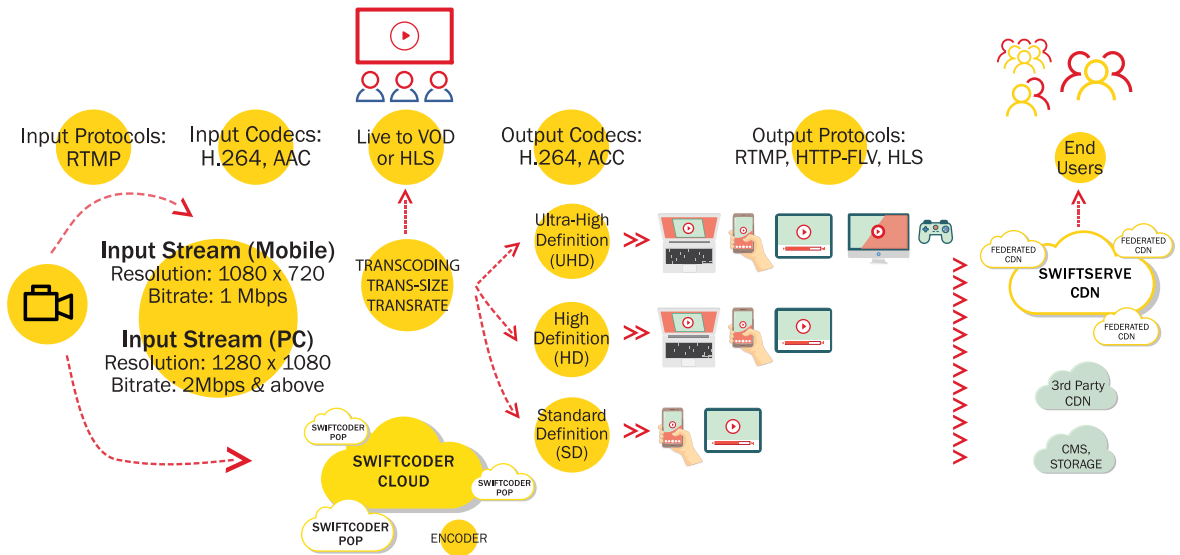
Input Protocols: RTMP

Input Codecs: H.264, AAC

Live to VOD or HLS

Output Codecs: H.264, ACC

Output Protocols: RTMP, HTTP-FLV, HLS

End Users

Input Stream (Mobile)
Resolution: 1080 x 720
Bitrate: 1 Mbps

Input Stream (PC)
Resolution: 1280 x 1080
Bitrate: 2Mbps & above

TRANSCODING
TRANS-SIZE
TRANSRATE

Ultra-High Definition (UHD)

High Definition (HD)

Standard Definition (SD)

FEDERATED CDN

FEDERATED CDN

SWIFTSERVE CDN

FEDERATED CDN

3rd Party CDN

CMS, STORAGE

SWIFTCODER POP

SWIFTCODER CLOUD

SWIFTCODER POP

SWIFTCODER POP

ENCODER